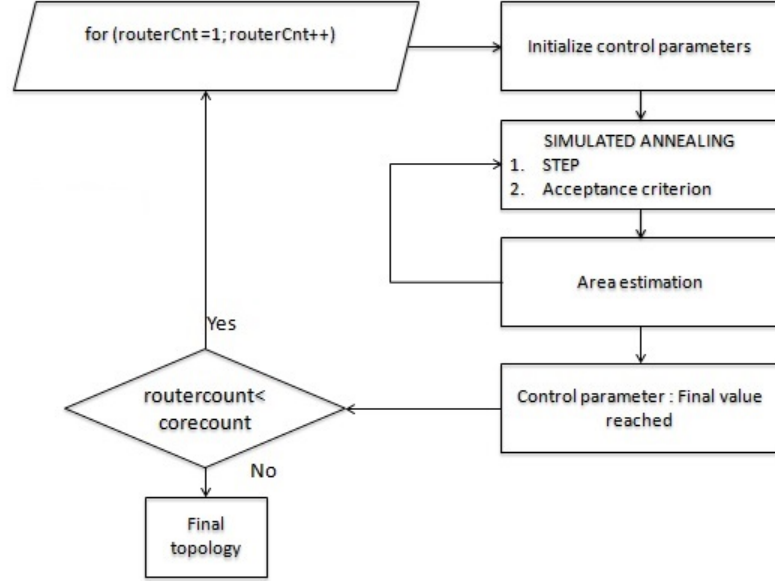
for (routerCnt =1; routerCnt++)

Initialize control parameters

SIMULATED ANNEALING
1. STEP
2. Acceptance criterion

Area estimation

Control parameter : Final value reached

Yes

routercount< corecount

No

Final topology